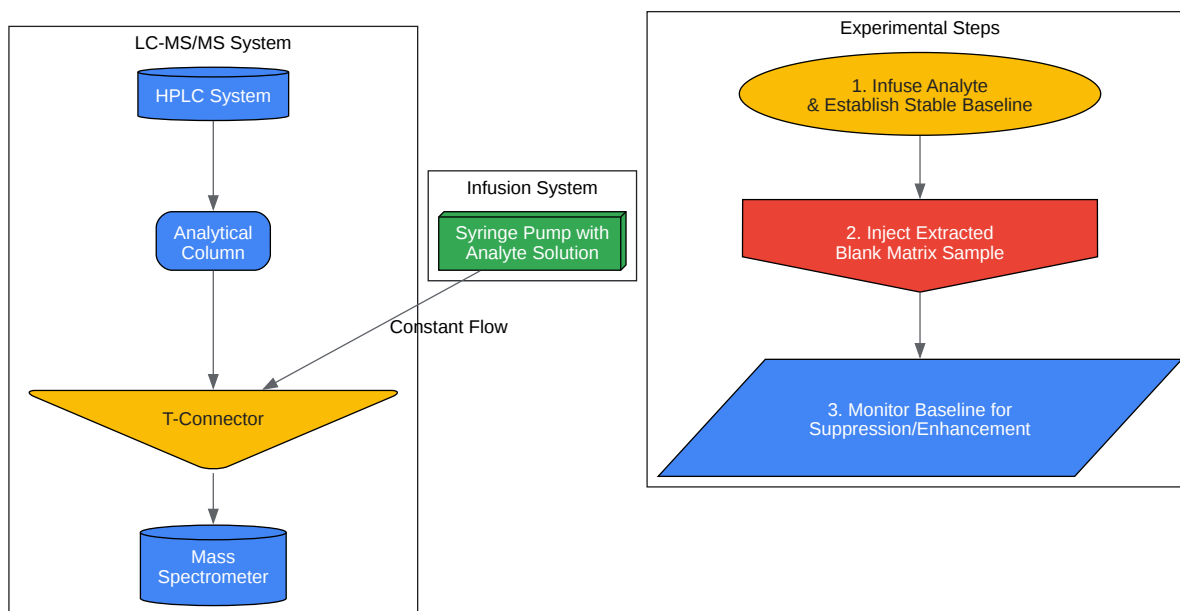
LC-MS/MS System

HPLC System

Analytical Column

T-Connector

Mass Spectrometer

Infusion System

Syringe Pump with Analyte Solution

Constant Flow

Experimental Steps

1. Infuse Analyte & Establish Stable Baseline

2. Inject Extracted Blank Matrix Sample

3. Monitor Baseline for Suppression/Enhancement